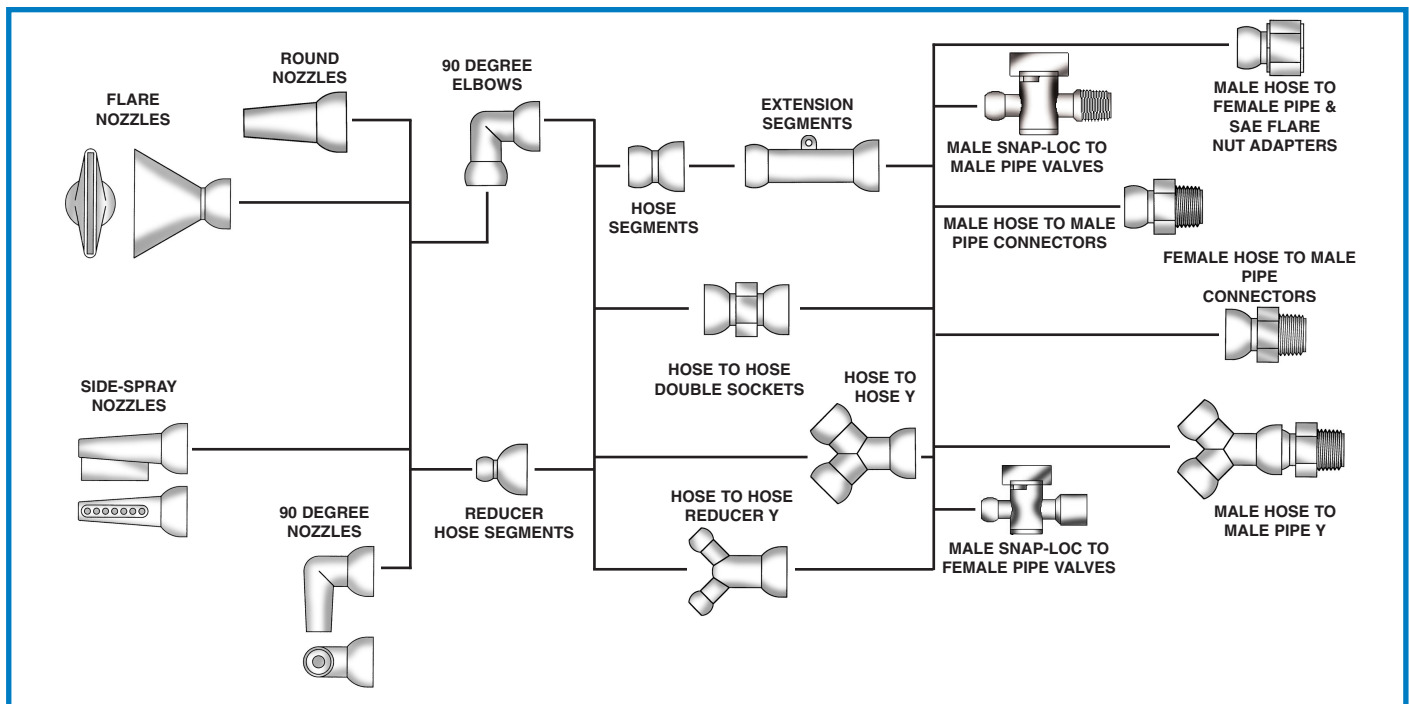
FLARE NOZZLES

ROUND NOZZLES

90 DEGREE ELBOWS

EXTENSION SEGMENTS

HOSE SEGMENTS

MALE SNAP-LOC TO MALE PIPE VALVES

MALE HOSE TO FEMALE PIPE & SAE FLARE NUT ADAPTERS

MALE HOSE TO MALE PIPE CONNECTORS

FEMALE HOSE TO MALE PIPE CONNECTORS

HOSE TO HOSE DOUBLE SOCKETS

HOSE TO HOSE Y

SIDE-SPRAY NOZZLES

REDUCER HOSE SEGMENTS

HOSE TO HOSE REDUCER Y

90 DEGREE NOZZLES

MALE SNAP-LOC TO FEMALE PIPE VALVES

MALE HOSE TO MALE PIPE Y